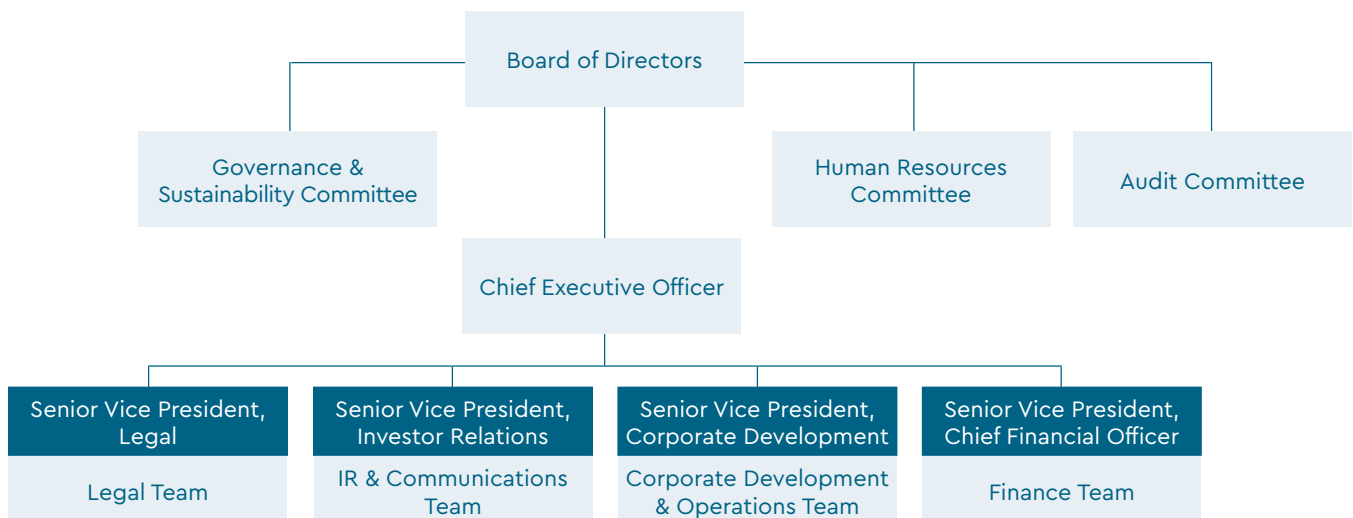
Board of Directors

Governance & Sustainability Committee

Human Resources Committee

Audit Committee

Chief Executive Officer

Senior Vice President, Legal

Legal Team

Senior Vice President, Investor Relations

IR & Communications Team

Senior Vice President, Corporate Development

Corporate Development & Operations Team

Senior Vice President, Chief Financial Officer

Finance Team